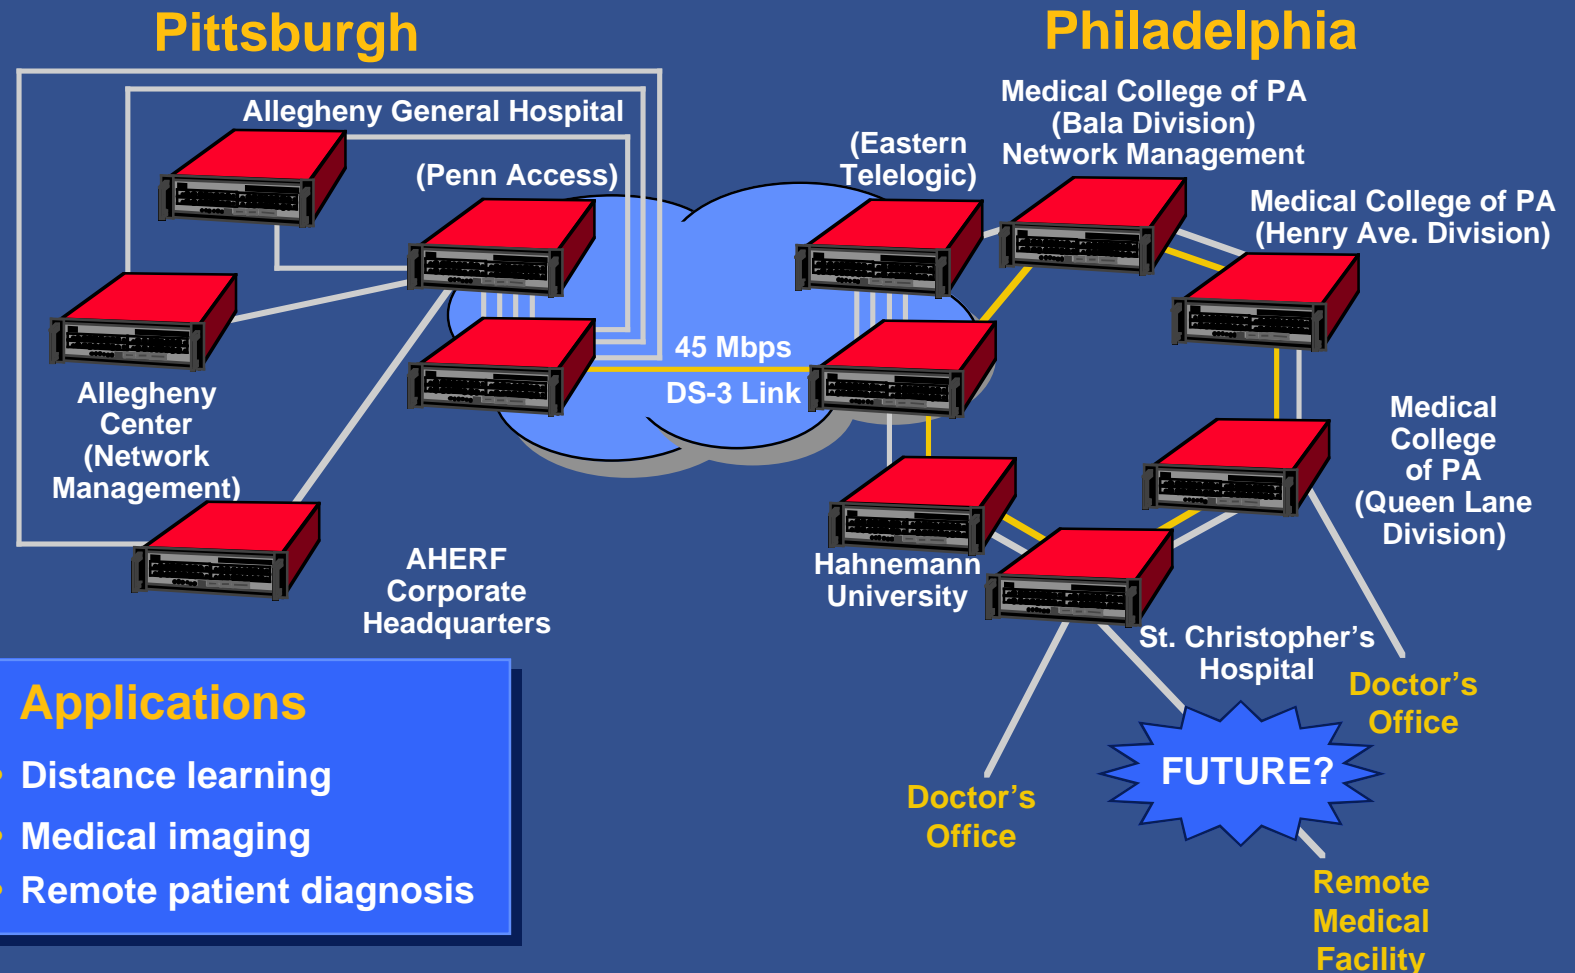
Pittsburgh

Philadelphia

Allegheny General Hospital

(Penn Access)

Allegheny Center (Network Management)

AHERF Corporate Headquarters

45 Mbps

DS-3 Link

(Eastern Telelogic)

Medical College of PA (Bala Division) Network Management

Medical College of PA (Henry Ave. Division)

Medical College of PA (Queen Lane Division)

Hahnemann University

St. Christopher's Hospital

Doctor's Office

FUTURE?

Doctor's Office

Remote Medical Facility

Applications
• Distance learning
• Medical imaging
• Remote patient diagnosis